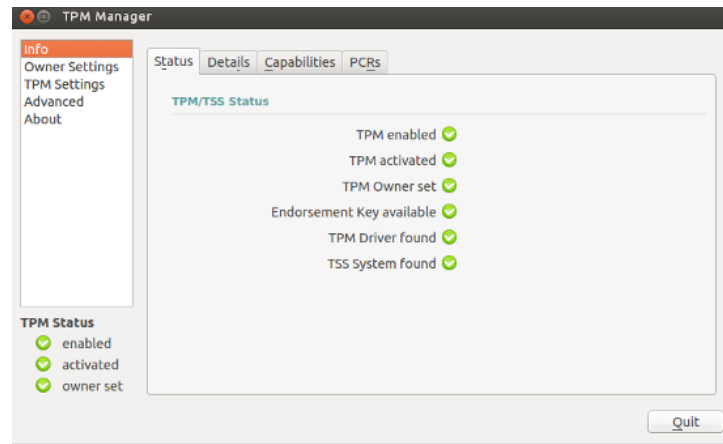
TPM Manager

Info
Owner Settings
TPM Settings
Advanced
About

TPM Status
enabled
activated
owner set

Status | Details | Capabilities | PCRs

TPM/TSS Status

TPM enabled
TPM activated
TPM Owner set
Endorsement Key available
TPM Driver found
TSS System found

Quit